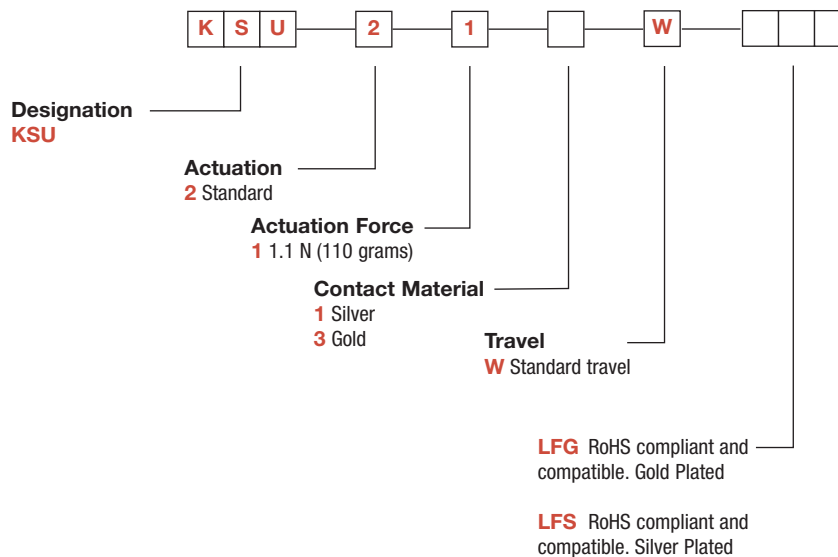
K S U 2 1 W

Designation
KSU

Actuation
2 Standard

Actuation Force
1 1.1 N (110 grams)

Contact Material
1 Silver
3 Gold

Travel
W Standard travel

LFG RoHS compliant and compatible. Gold Plated

LFS RoHS compliant and compatible. Silver Plated